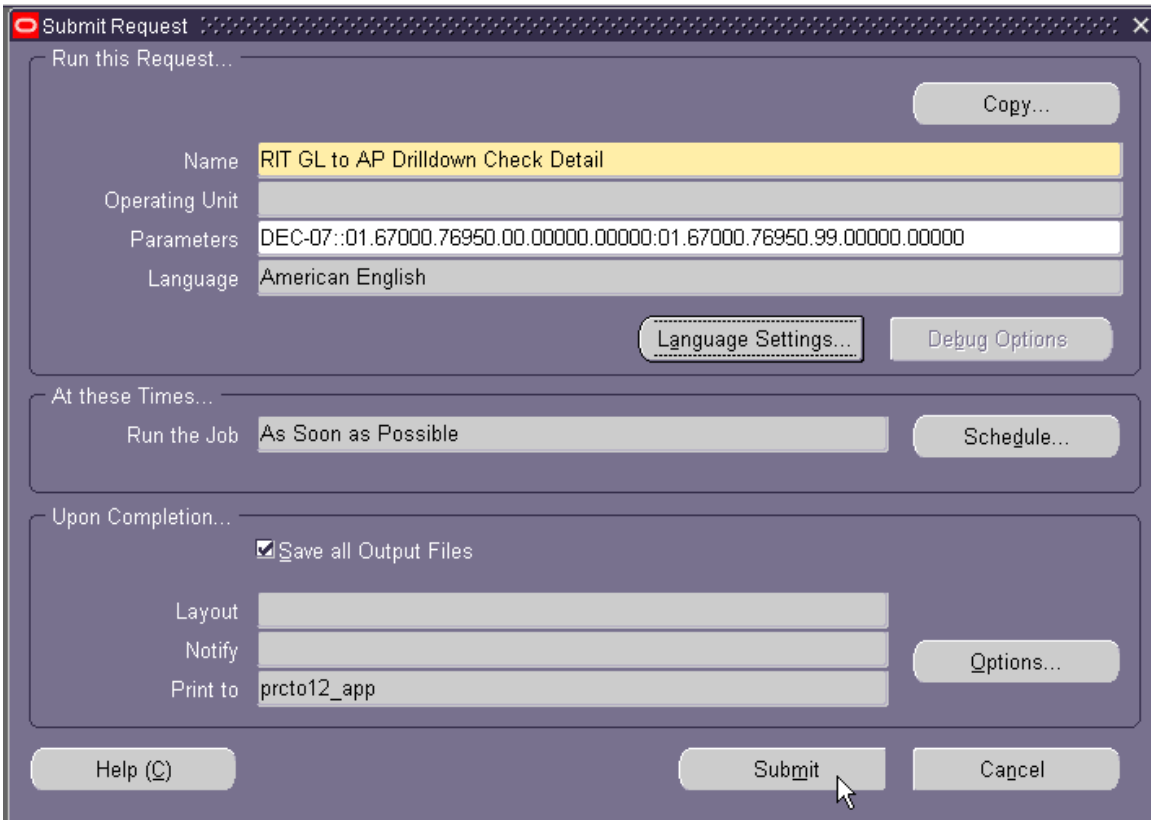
Submit Request

Run this Request...

Copy...

Name RIT GL to AP Drilldown Check Detail

Operating Unit

Parameters DEC-07::01.67000.76950.00.00000.00000:01.67000.76950.99.00000.00000

Language American English

Language Settings...

Debug Options

At these Times...

Run the Job As Soon as Possible

Schedule...

Upon Completion...

Save all Output Files

Layout

Notify

Print to prcto12_app

Options...

Help (C)

Submit

Cancel